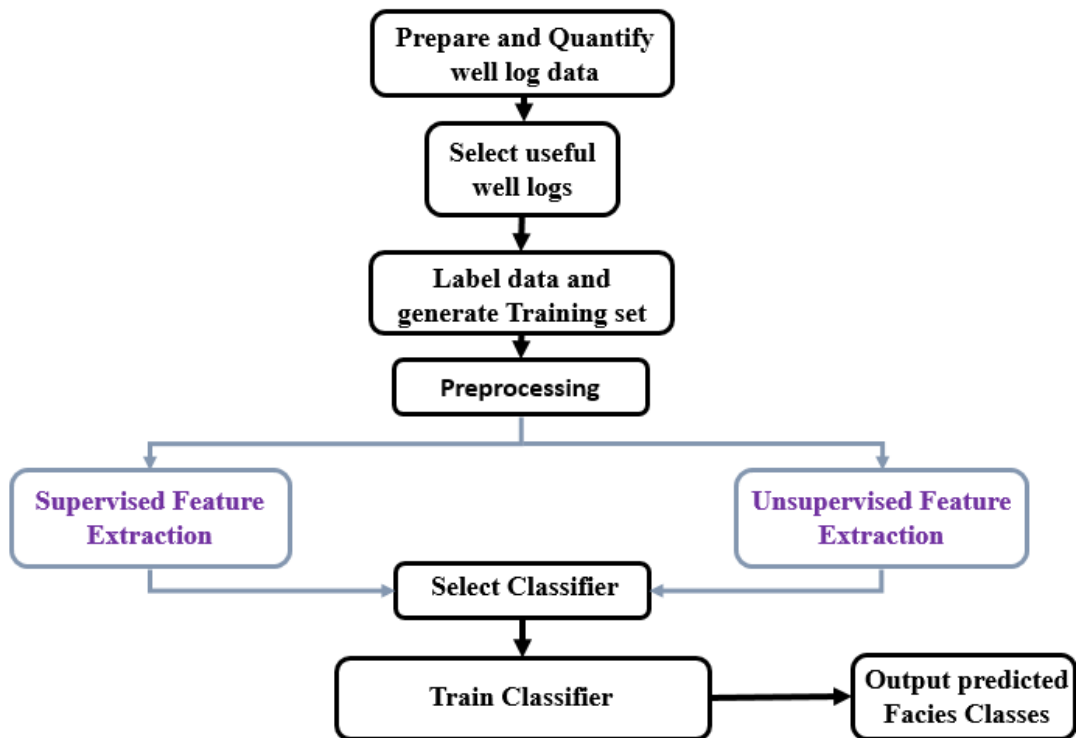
Prepare and Quantify well log data

Select useful well logs

Label data and generate Training set

Preprocessing

Supervised Feature Extraction

Unsupervised Feature Extraction

Select Classifier

Train Classifier

Output predicted Facies Classes